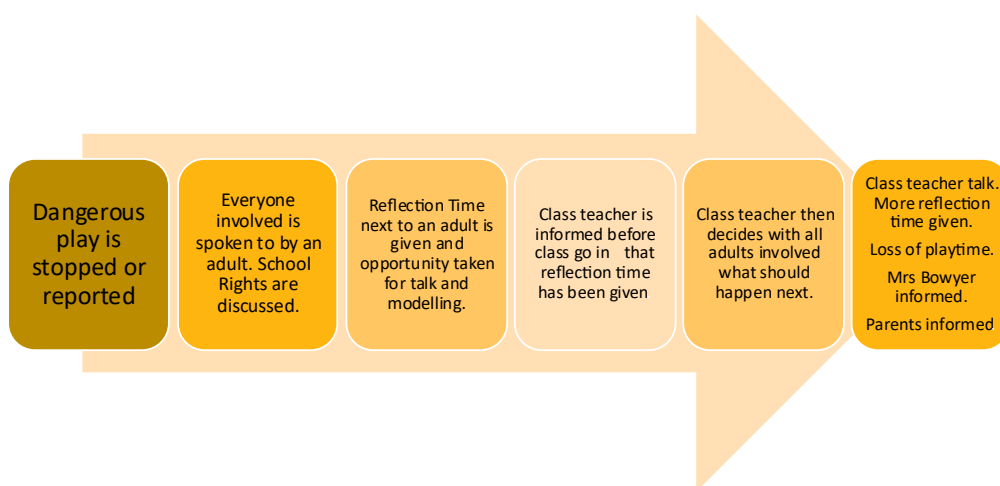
Dangerous play is stopped or reported

Everyone involved is spoken to by an adult. School Rights are discussed.

Reflection Time next to an adult is given and opportunity taken for talk and modelling.

Class teacher is informed before class go in that reflection time has been given

Class teacher then decides with all adults involved what should happen next.

Class teacher talk. More reflection time given.

Loss of playtime.

Mrs Bowyer informed.

Parents informed